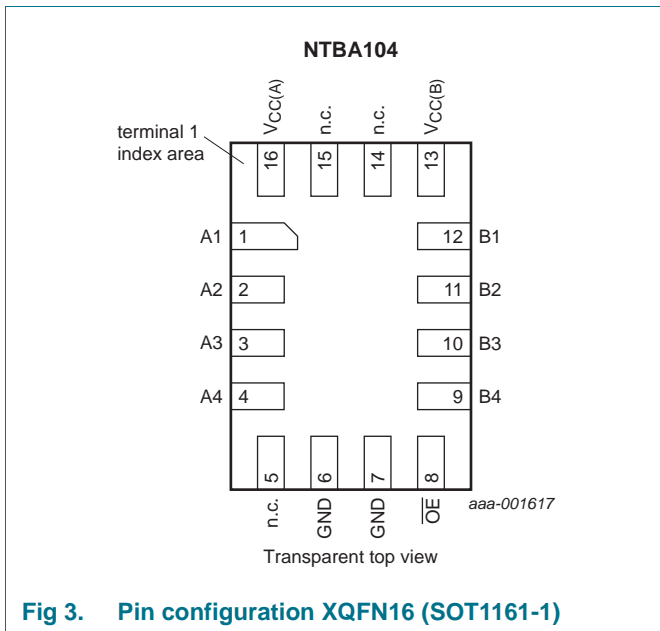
NTBA104

terminal 1 index area

$V_{CC(A)}$ n.c. n.c. $V_{CC(B)}$

16 15 14 13

A1 1 12 B1

A2 2 11 B2

A3 3 10 B3

A4 4 9 B4

5 6 7 8

n.c. GND GND $\overline{OE}$

aaa-001617

Transparent top view

Fig 3. Pin configuration XQFN16 (SOT1161-1)